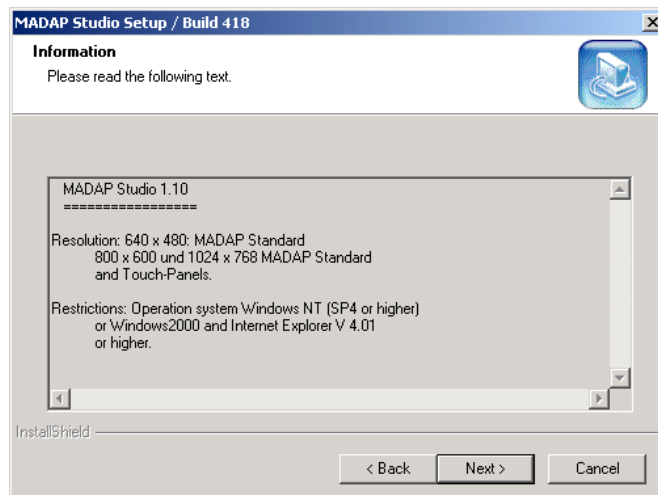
MADAP Studio Setup / Build 418

Information

Please read the following text.

MADAP Studio 1.10
=================

Resolution: 640 x 480: MADAP Standard
800 x 600 und 1024 x 768 MADAP Standard
and Touch-Panels.

Restrictions: Operation system Windows NT (SP4 or higher)
or Windows2000 and Internet Explorer V 4.01
or higher.

InstallShield

< Back

Next >

Cancel